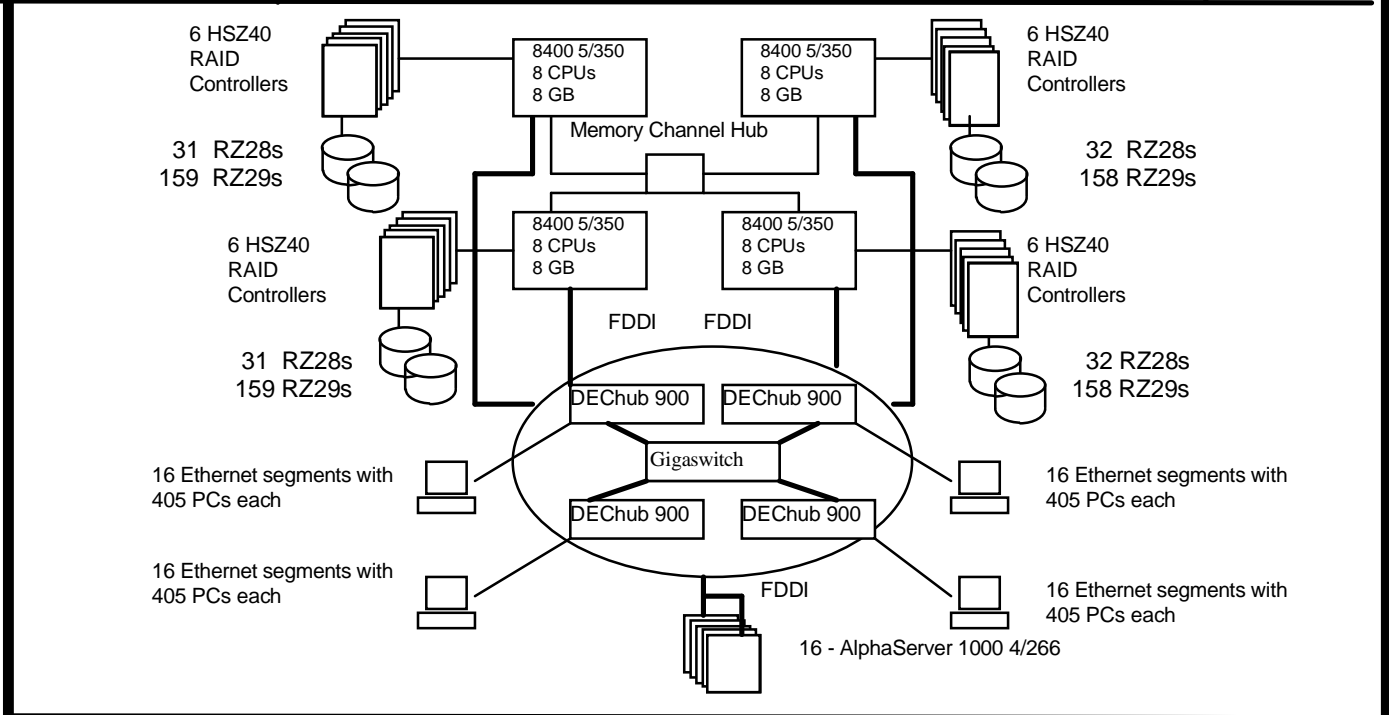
6 HSZ40
RAID
Controllers

8400 5/350
8 CPUs
8 GB

8400 5/350
8 CPUs
8 GB

6 HSZ40
RAID
Controllers

Memory Channel Hub

31 RZ28s
159 RZ29s

32 RZ28s
158 RZ29s

6 HSZ40
RAID
Controllers

8400 5/350
8 CPUs
8 GB

8400 5/350
8 CPUs
8 GB

6 HSZ40
RAID
Controllers

FDDI

FDDI

31 RZ28s
159 RZ29s

32 RZ28s
158 RZ29s

DEChub 900

DEChub 900

Gigaswitch

16 Ethernet segments with
405 PCs each

16 Ethernet segments with
405 PCs each

DEChub 900

DEChub 900

16 Ethernet segments with
405 PCs each

FDDI

16 Ethernet segments with
405 PCs each

16 - AlphaServer 1000 4/266